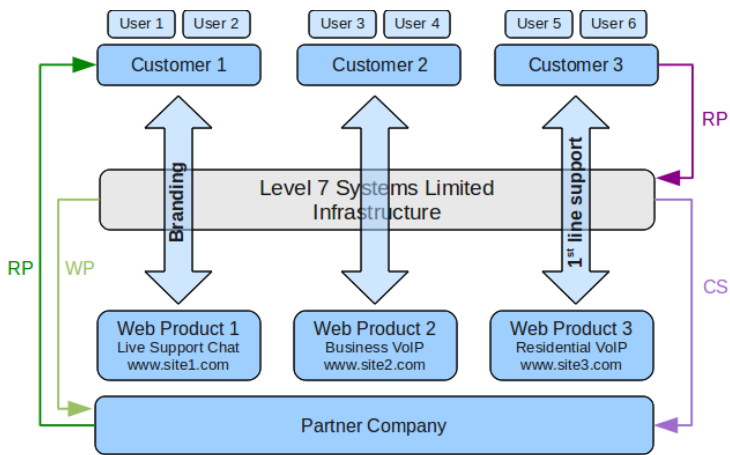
User 1 User 2
Customer 1

User 3 User 4
Customer 2

User 5 User 6
Customer 3

RP

Branding

Level 7 Systems Limited Infrastructure

$1^{st}$ line support

RP

WP

CS

Web Product 1
Live Support Chat
www.site1.com

Web Product 2
Business VoIP
www.site2.com

Web Product 3
Residential VoIP
www.site3.com

Partner Company